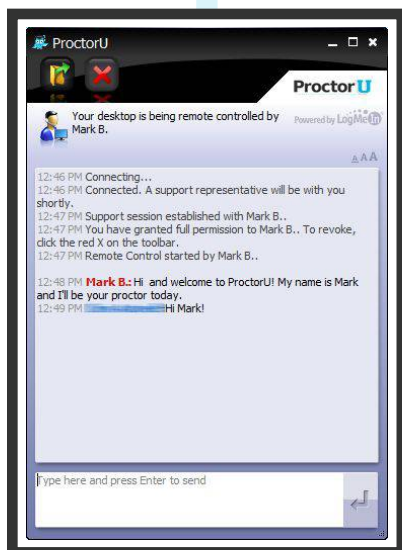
ProctorU

ProctorU

Your desktop is being remote controlled by Mark B.

Powered by LogMeIn

AAA

12:46 PM Connecting...
12:46 PM Connected. A support representative will be with you shortly.
12:47 PM Support session established with Mark B..
12:47 PM You have granted full permission to Mark B.. To revoke, click the red X on the toolbar.
12:47 PM Remote Control started by Mark B..

12:48 PM Mark B.: Hi and welcome to ProctorU! My name is Mark and I'll be your proctor today.
12:49 PM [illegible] Hi Mark!

Type here and press Enter to send